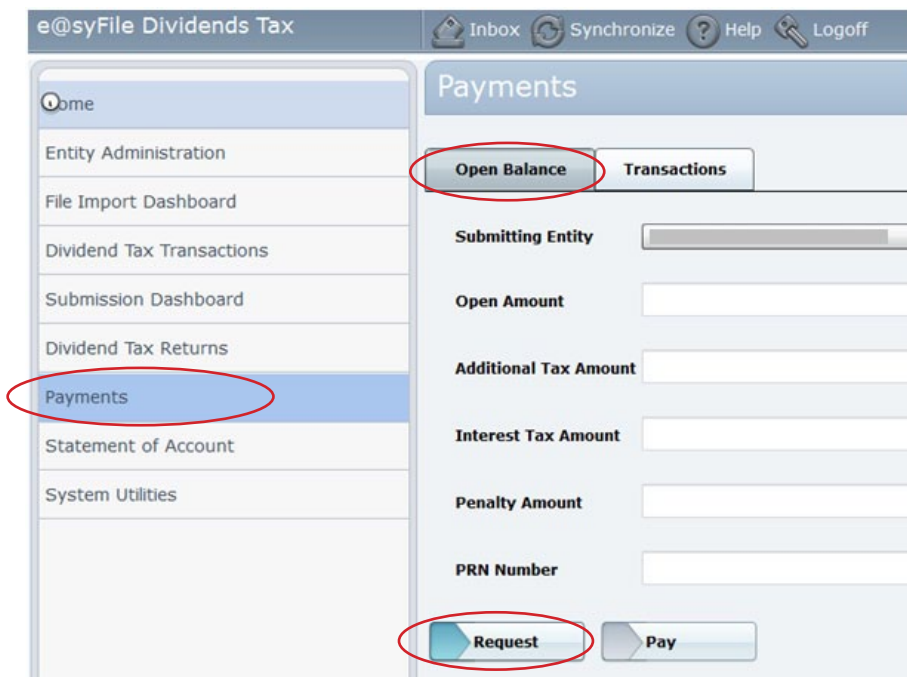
e@syFile Dividends Tax

Inbox Synchronize Help Logoff

ome

Entity Administration

File Import Dashboard

Dividend Tax Transactions

Submission Dashboard

Dividend Tax Returns

Payments

Statement of Account

System Utilities

Payments

Open Balance

Transactions

Submitting Entity

Open Amount

Additional Tax Amount

Interest Tax Amount

Penalty Amount

PRN Number

Request

Pay